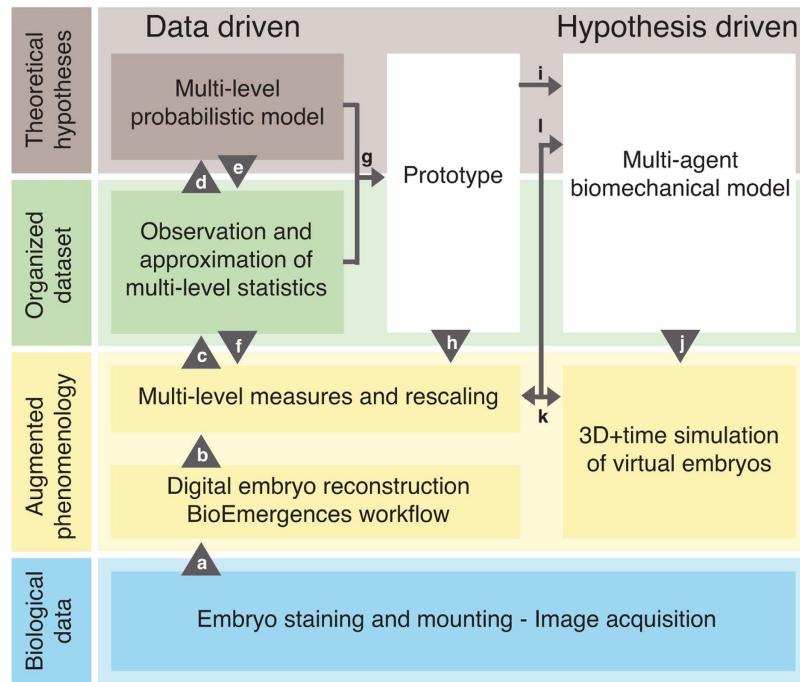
Theoretical hypotheses

Organized dataset

Augmented phenomenology

Biological data

Data driven

Hypothesis driven

Multi-level probabilistic model

d

e

g

Prototype

i

l

Multi-agent biomechanical model

Observation and approximation of multi-level statistics

c

f

h

j

Multi-level measures and rescaling

k

3D+time simulation of virtual embryos

b

Digital embryo reconstruction BioEmergences workflow

a

Embryo staining and mounting - Image acquisition